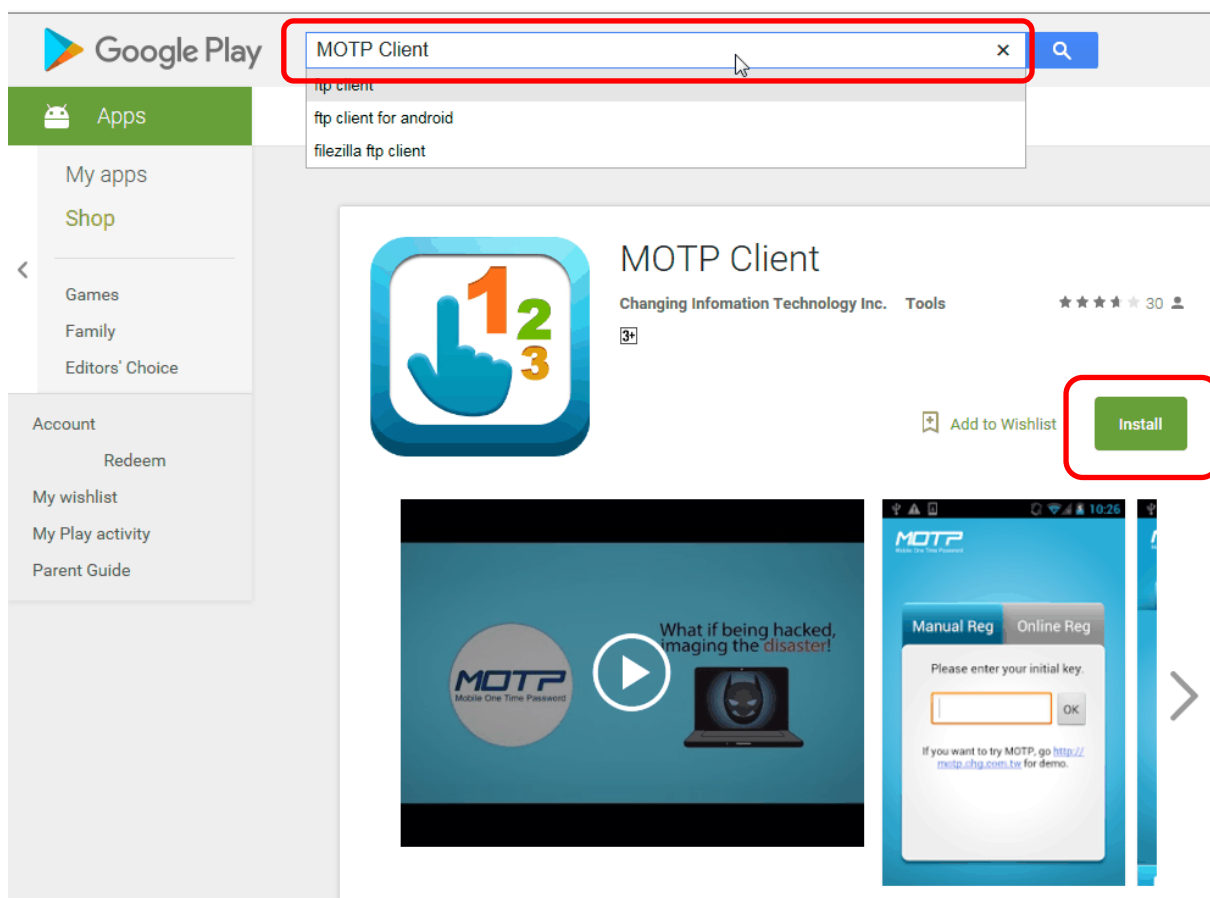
Google Play

MOTP Client ×

ftp client
ftp client for android
filezilla ftp client

Apps

My apps
Shop

Games
Family
Editors' Choice

Account
Redeem
My wishlist
My Play activity
Parent Guide

1 2 3

MOTP Client

Changing Infomation Technology Inc. Tools 30

3+

Add to Wishlist Install

MOTP
Mobile One Time Password

What if being hacked, imaging the disaster!

10:26

MOTP
Mobile One Time Password

Manual Reg Online Reg

Please enter your initial key.

OK

If you want to try MOTP, go http://motp.chg.com.tw for demo.